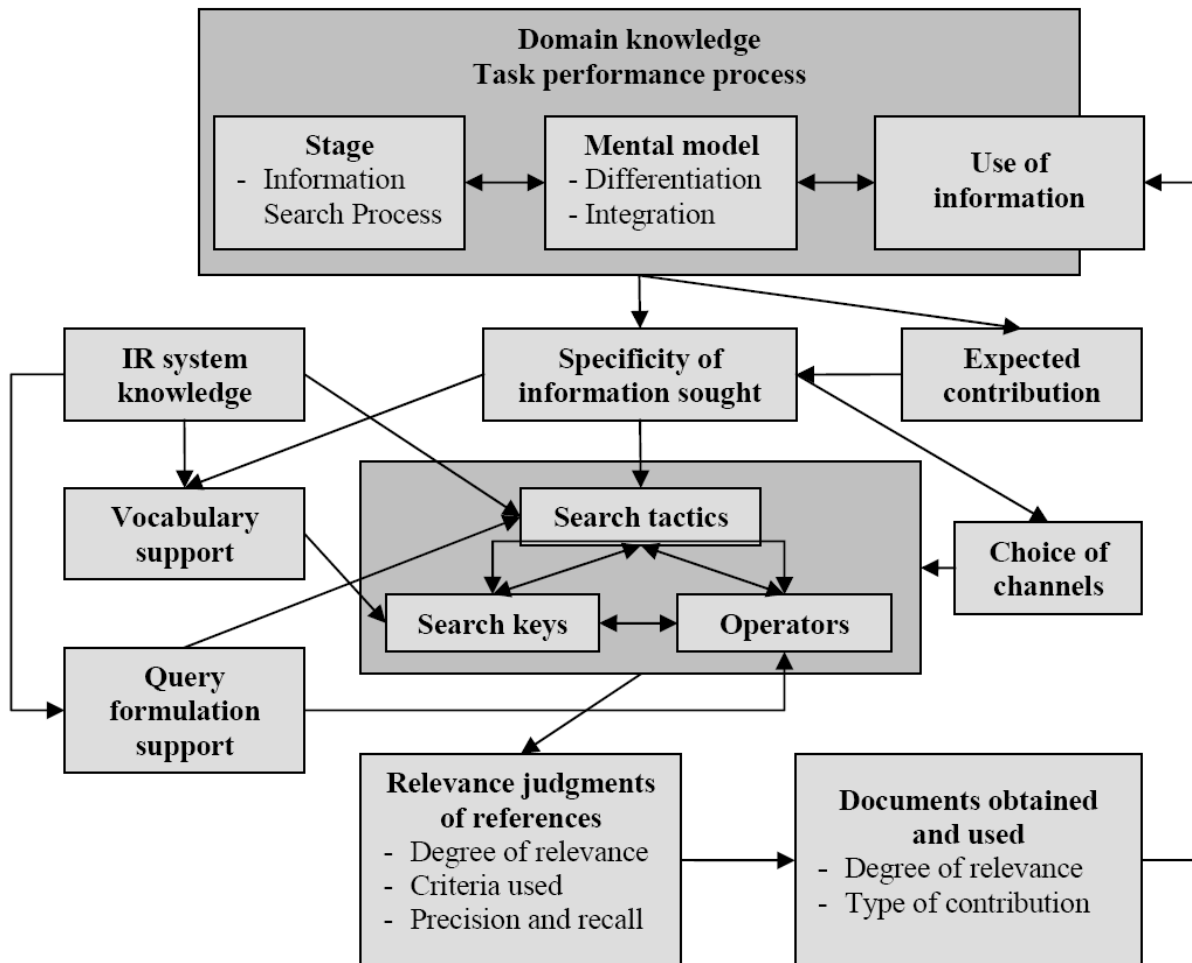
Domain knowledge
Task performance process

Stage
- Information Search Process

Mental model
- Differentiation
- Integration

Use of information

IR system knowledge

Specificity of information sought

Expected contribution

Vocabulary support

Search tactics

Choice of channels

Search keys

Operators

Query formulation support

Relevance judgments of references
- Degree of relevance
- Criteria used
- Precision and recall

Documents obtained and used
- Degree of relevance
- Type of contribution